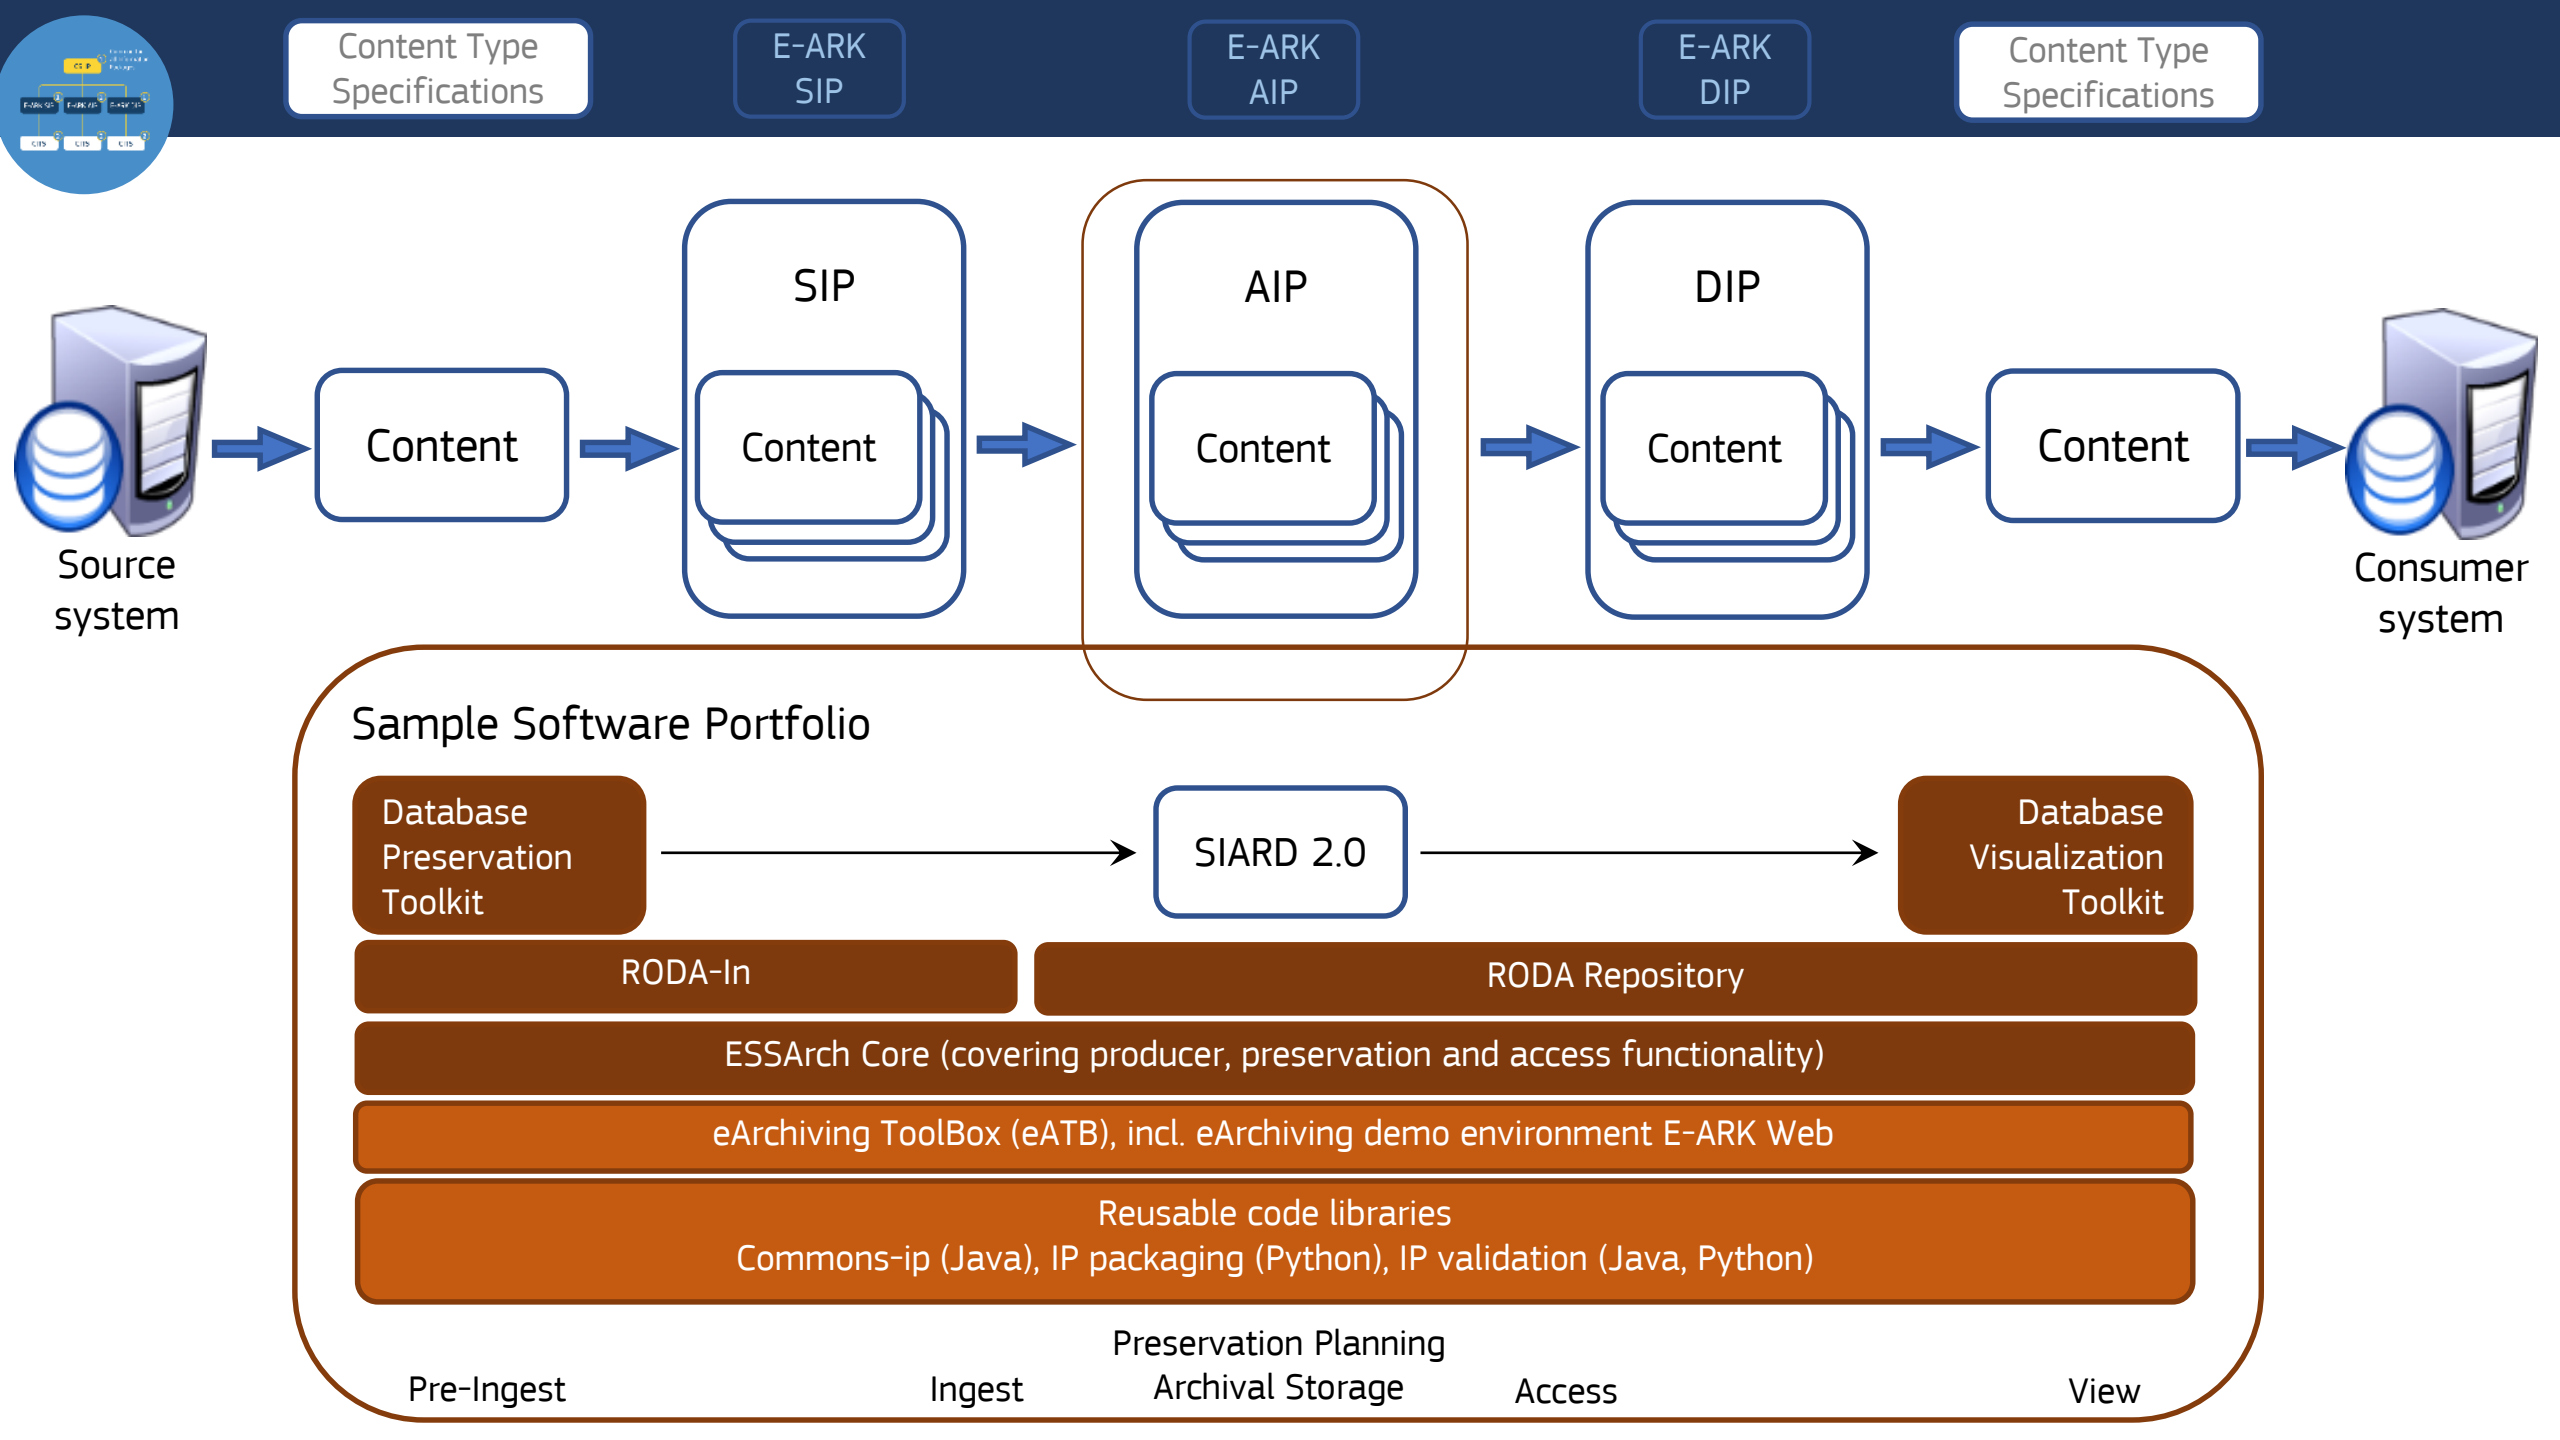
Content Type Specifications

E-ARK SIP

E-ARK AIP

E-ARK DIP

Content Type Specifications

SIP

AIP

DIP

Content

Content

Content

Content

Content

Source system

Consumer system

Sample Software Portfolio

Database Preservation Toolkit

SIARD 2.0

Database Visualization Toolkit

RODA-In

RODA Repository

ESSArch Core (covering producer, preservation and access functionality)

eArchiving ToolBox (eATB), incl. eArchiving demo environment E-ARK Web

Reusable code libraries
Commons-ip (Java), IP packaging (Python), IP validation (Java, Python)

Pre-Ingest

Ingest

Preservation Planning
Archival Storage

Access

View